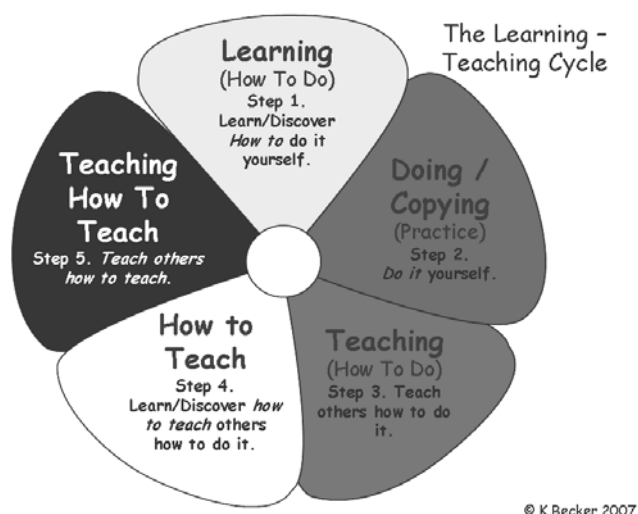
The Learning – Teaching Cycle

Learning
(How To Do)
Step 1. Learn/Discover *How to* do it yourself.

Doing / Copying
(Practice)
Step 2. *Do it* yourself.

Teaching
(How To Do)
Step 3. Teach others how to do it.

How to Teach
Step 4. Learn/Discover *how to teach* others how to do it.

Teaching How To Teach
Step 5. *Teach others how to teach.*

© K Becker 2007